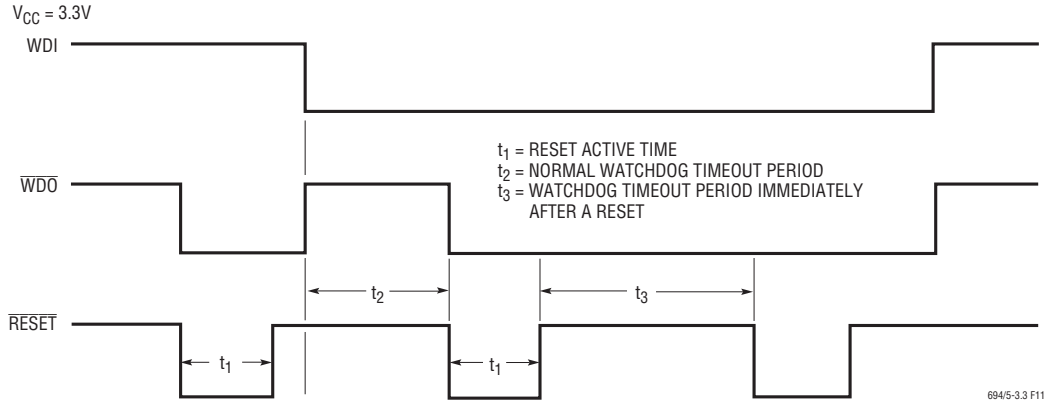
$V_{CC}$ = 3.3V

WDI

$t_1$ = RESET ACTIVE TIME
$t_2$ = NORMAL WATCHDOG TIMEOUT PERIOD
$t_3$ = WATCHDOG TIMEOUT PERIOD IMMEDIATELY AFTER A RESET

$\overline{WDO}$

$t_2$

$t_3$

$\overline{RESET}$

$t_1$

$t_1$

694/5-3.3 F11